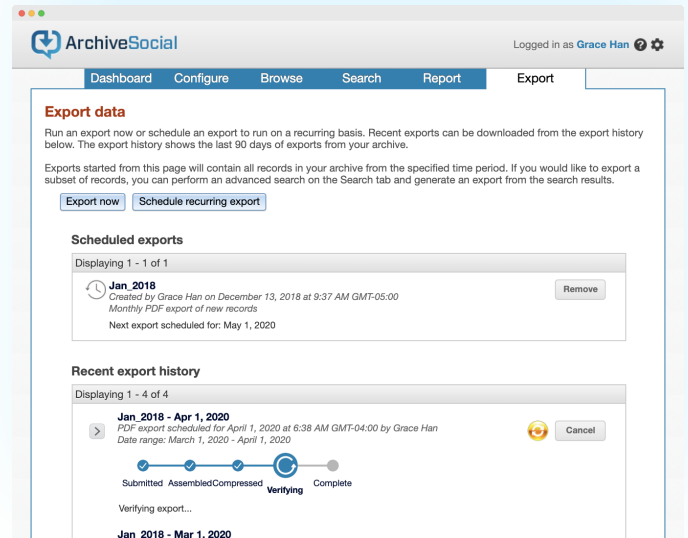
ArchiveSocial

Logged in as Grace Han

Dashboard Configure Browse Search Report Export

Export data

Run an export now or schedule an export to run on a recurring basis. Recent exports can be downloaded from the export history below. The export history shows the last 90 days of exports from your archive.

Exports started from this page will contain all records in your archive from the specified time period. If you would like to export a subset of records, you can perform an advanced search on the Search tab and generate an export from the search results.

Export now Schedule recurring export

Scheduled exports

Displaying 1 - 1 of 1

Jan_2018
Created by Grace Han on December 13, 2018 at 9:37 AM GMT-05:00
Monthly PDF export of new records

Next export scheduled for: May 1, 2020

Remove

Recent export history

Displaying 1 - 4 of 4

Jan_2018 - Apr 1, 2020
PDF export scheduled for April 1, 2020 at 6:38 AM GMT-04:00 by Grace Han
Date range: March 1, 2020 - April 1, 2020

Cancel

Submitted Assembled Compressed Verifying Complete

Verifying export...

Jan_2018 - Mar 1, 2020